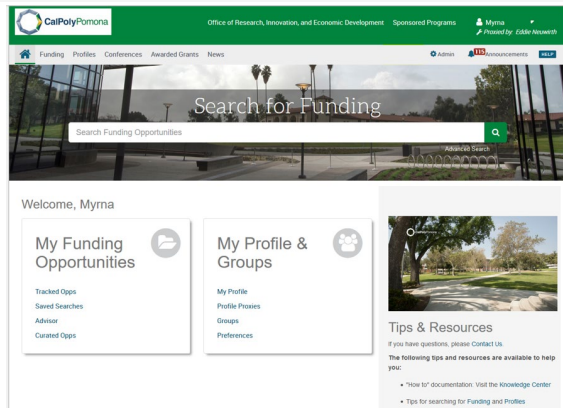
CalPolyPomona

Office of Research, Innovation, and Economic Development Sponsored Programs

Myrna
Proxied by: Eddie Neuwirth

Funding Profiles Conferences Awarded Grants News

Admin 115 Announcements HELP

Search for Funding

Search Funding Opportunities

Advanced Search

Welcome, Myrna

My Funding Opportunities

Tracked Opps
Saved Searches
Advisor
Curated Opps

My Profile & Groups

My Profile
Profile Proxies
Groups
Preferences

Tips & Resources

If you have questions, please Contact Us.

The following tips and resources are available to help you:

• "How to" documentation: Visit the Knowledge Center
• Tips for searching for Funding and Profiles